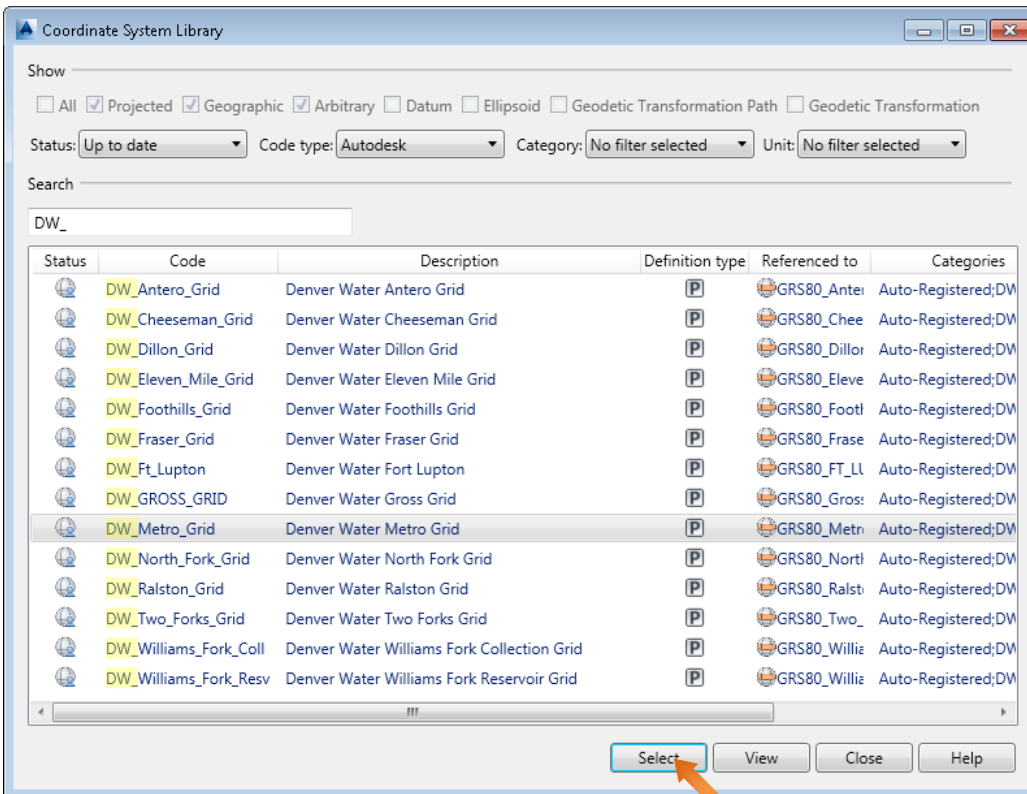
Coordinate System Library

Show

All  Projected  Geographic  Arbitrary  Datum  Ellipsoid  Geodetic Transformation Path  Geodetic Transformation

Status: Up to date  Code type: Autodesk  Category: No filter selected  Unit: No filter selected

Search

DW_

| Status | Code | Description | Definition type | Referenced to | Categories |
|---|---|---|---|---|---|
| | DW_Antero_Grid | Denver Water Antero Grid | P | GRS80_Anter | Auto-Registered;DW |
| | DW_Cheeseman_Grid | Denver Water Cheeseman Grid | P | GRS80_Chee | Auto-Registered;DW |
| | DW_Dillon_Grid | Denver Water Dillon Grid | P | GRS80_Dillor | Auto-Registered;DW |
| | DW_Eleven_Mile_Grid | Denver Water Eleven Mile Grid | P | GRS80_Eleve | Auto-Registered;DW |
| | DW_Foothills_Grid | Denver Water Foothills Grid | P | GRS80_Footl | Auto-Registered;DW |
| | DW_Fraser_Grid | Denver Water Fraser Grid | P | GRS80_Frase | Auto-Registered;DW |
| | DW_Ft_Lupton | Denver Water Fort Lupton | P | GRS80_FT_LU | Auto-Registered;DW |
| | DW_GROSS_GRID | Denver Water Gross Grid | P | GRS80_Gros: | Auto-Registered;DW |
| | DW_Metro_Grid | Denver Water Metro Grid | P | GRS80_Metr | Auto-Registered;DW |
| | DW_North_Fork_Grid | Denver Water North Fork Grid | P | GRS80_North | Auto-Registered;DW |
| | DW_Ralston_Grid | Denver Water Ralston Grid | P | GRS80_Ralst | Auto-Registered;DW |
| | DW_Two_Forks_Grid | Denver Water Two Forks Grid | P | GRS80_Two_ | Auto-Registered;DW |
| | DW_Williams_Fork_Coll | Denver Water Williams Fork Collection Grid | P | GRS80_Willia | Auto-Registered;DW |
| | DW_Williams_Fork_Resv | Denver Water Williams Fork Reservoir Grid | P | GRS80_Willia | Auto-Registered;DW |

Select  View  Close  Help